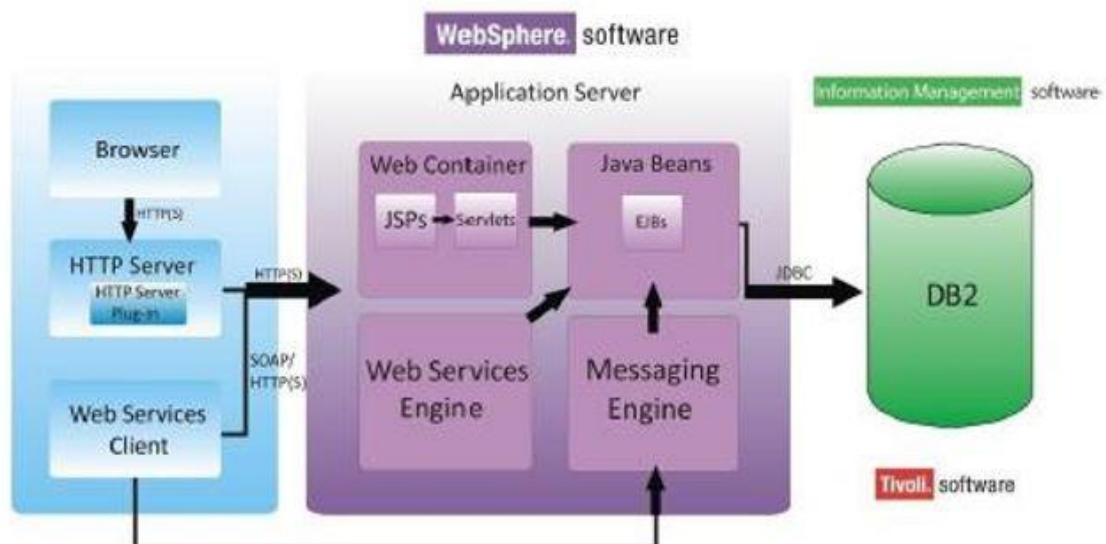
WebSphere. software

Application Server

Information Management software

Browser

HTTP(S)

HTTP Server

HTTP Server Plug-in

HTTP(S)

SOAP/ HTTP(S)

Web Services Client

Web Container

JSPs

Servlets

Java Beans

EJBs

JDBC

DB2

Web Services Engine

Messaging Engine

Tivoli. software